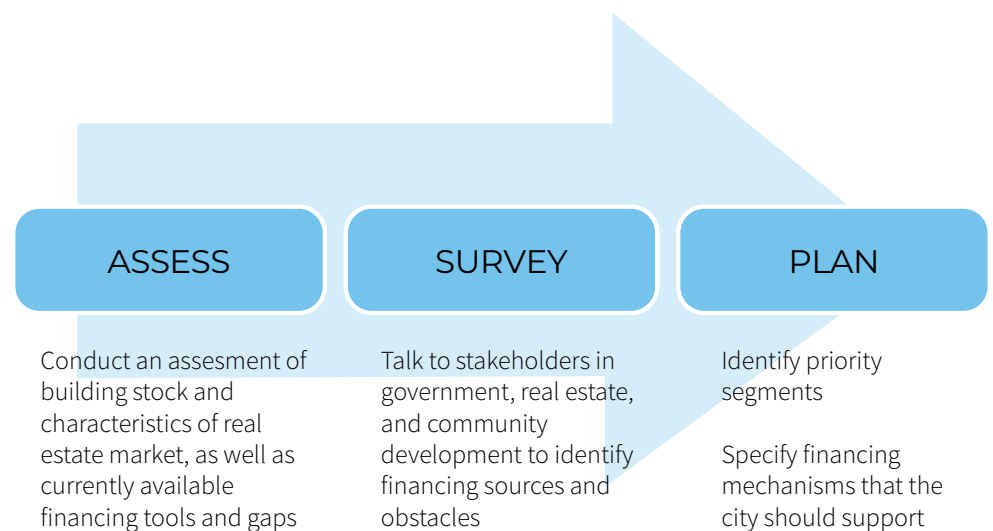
ASSESS

Conduct an assesment of building stock and characteristics of real estate market, as well as currently available financing tools and gaps

SURVEY

Talk to stakeholders in government, real estate, and community development to identify financing sources and obstacles

PLAN

Identify priority segments

Specify financing mechanisms that the city should support